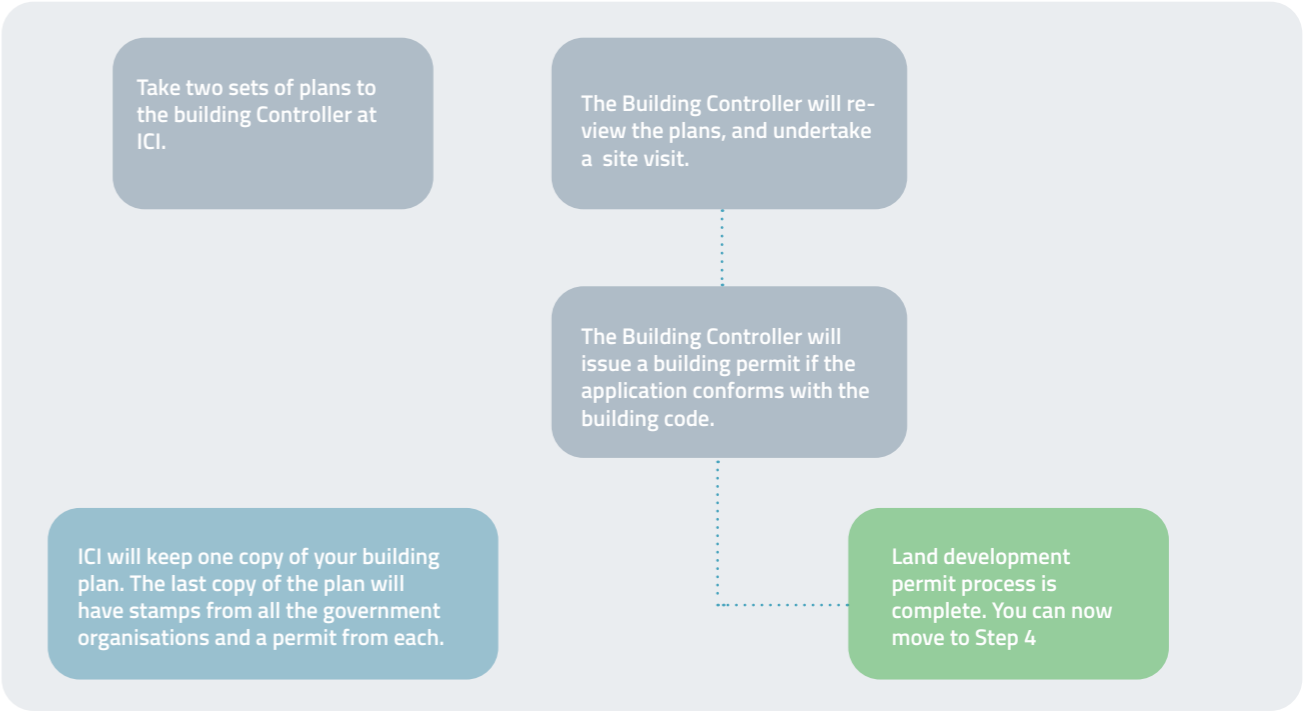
Take two sets of plans to the building Controller at ICI.

The Building Controller will review the plans, and undertake a  site visit.

The Building Controller will issue a building permit if the application conforms with the building code.

ICI will keep one copy of your building plan. The last copy of the plan will have stamps from all the government organisations and a permit from each.

Land development permit process is complete. You can now move to Step 4